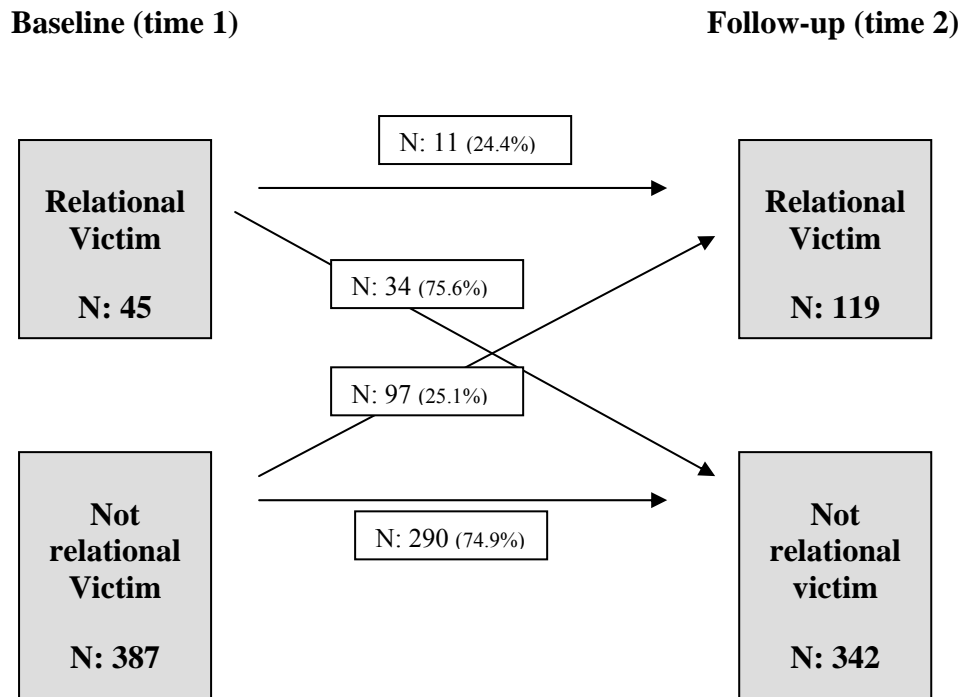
Baseline (time 1)

Follow-up (time 2)

N: 11 (24.4%)

Relational Victim

N: 45

N: 34 (75.6%)

Relational Victim

N: 119

N: 97 (25.1%)

Not relational Victim

N: 387

N: 290 (74.9%)

Not relational victim

N: 342